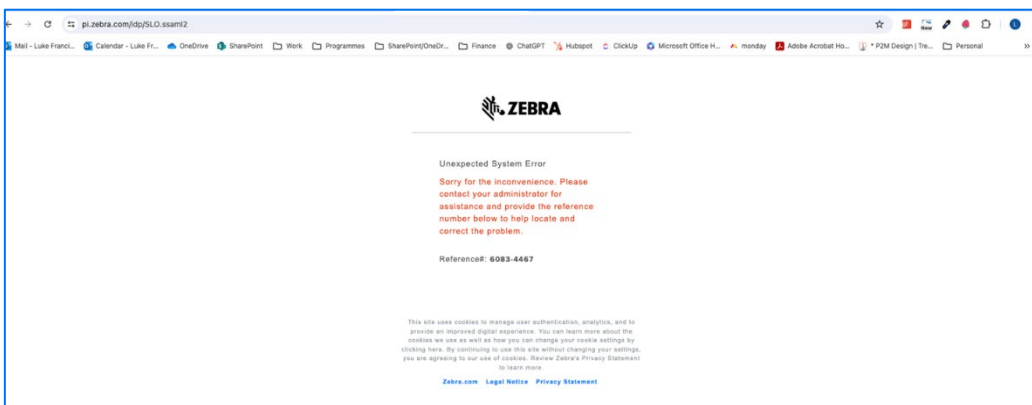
pi.zebra.com/idp/SLO.ssaml2

Mail - Luke Franci... Calendar - Luke Fr... OneDrive SharePoint Work Programmes SharePoint/OneDr... Finance ChatGPT Hubspot ClickUp Microsoft Office H... monday Adobe Acrobat Ho... * P2M Design | Tre... Personal

ZEBRA

Unexpected System Error

Sorry for the inconvenience. Please contact your administrator for assistance and provide the reference number below to help locate and correct the problem.

Reference#: 6083-4467

This site uses cookies to manage user authentication, analytics, and to provide an improved digital experience. You can learn more about the cookies we use as well as how you can change your cookie settings by clicking here. By continuing to use this site without changing your settings, you are agreeing to our use of cookies. Review Zebra's Privacy Statement to learn more.

Zebra.com Legal Notice Privacy Statement